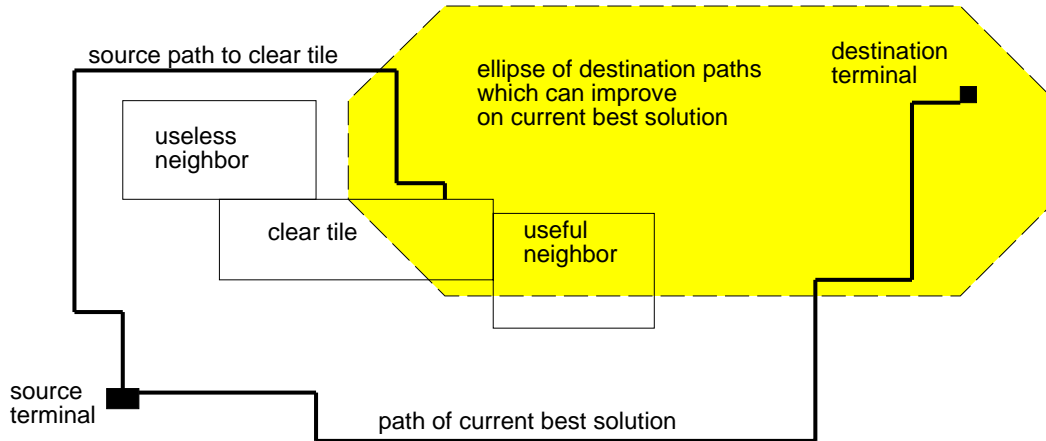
source path to clear tile

ellipse of destination paths which can improve on current best solution

destination terminal

useless neighbor

clear tile

useful neighbor

source terminal

path of current best solution